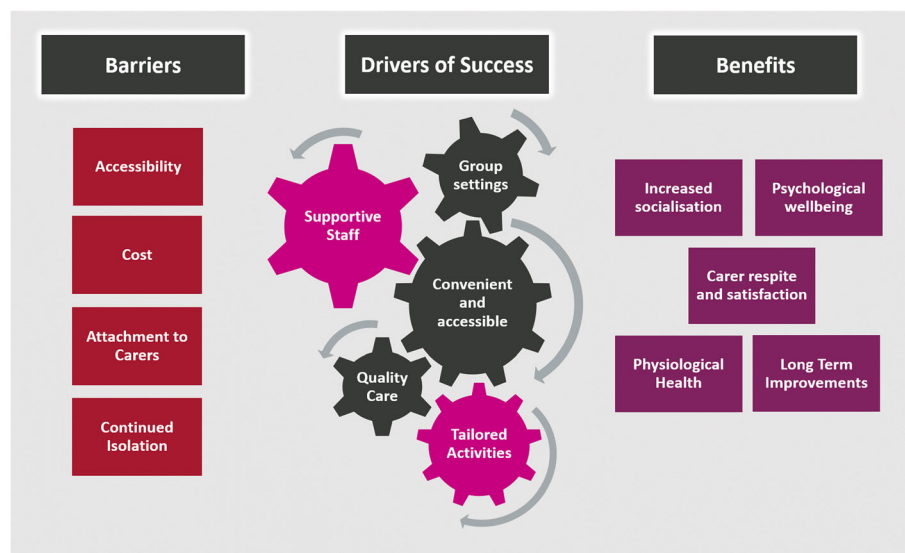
Barriers

Accessibility

Cost

Attachment to Carers

Continued Isolation

Drivers of Success

Group settings

Supportive Staff

Convenient and accessible

Quality Care

Tailored Activities

Benefits

Increased socialisation

Psychological wellbeing

Carer respite and satisfaction

Physiological Health

Long Term Improvements